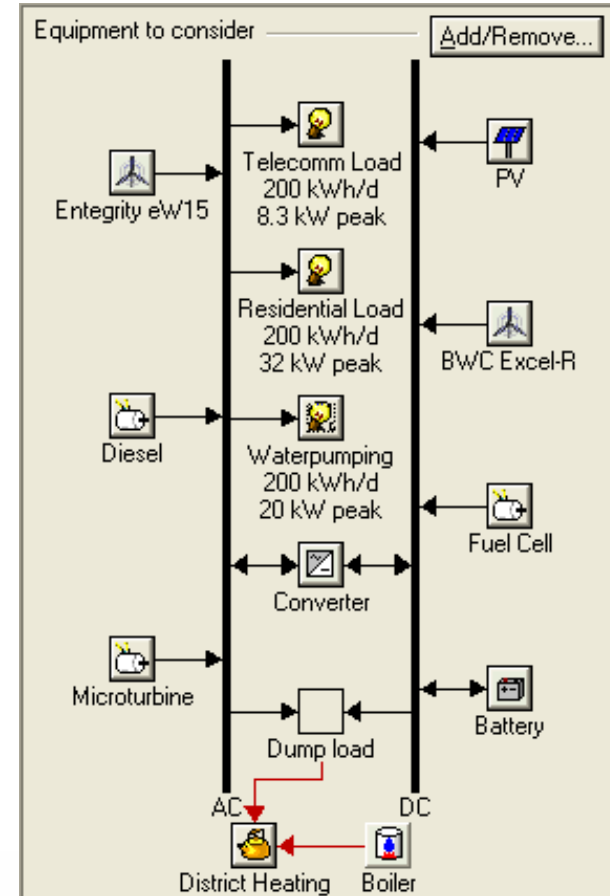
Equipment to consider

Add/Remove...

Telecomm Load
200 kWh/d
8.3 kW peak

PV

Entegrity eW15

Residential Load
200 kWh/d
32 kW peak

BWC Excel-R

Diesel

Waterpumping
200 kWh/d
20 kW peak

Fuel Cell

Converter

Microturbine

Battery

Dump load

AC

DC

District Heating

Boiler